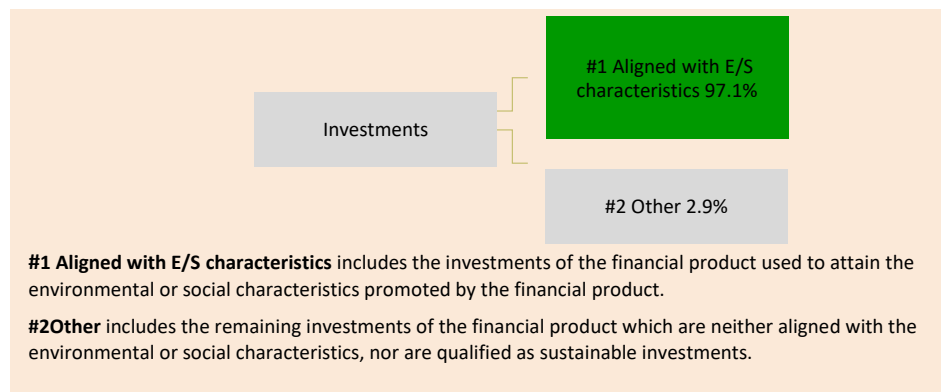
Investments

#1 Aligned with E/S characteristics 97.1%

#2 Other 2.9%

**#1 Aligned with E/S characteristics** includes the investments of the financial product used to attain the environmental or social characteristics promoted by the financial product.

**#2Other** includes the remaining investments of the financial product which are neither aligned with the environmental or social characteristics, nor are qualified as sustainable investments.